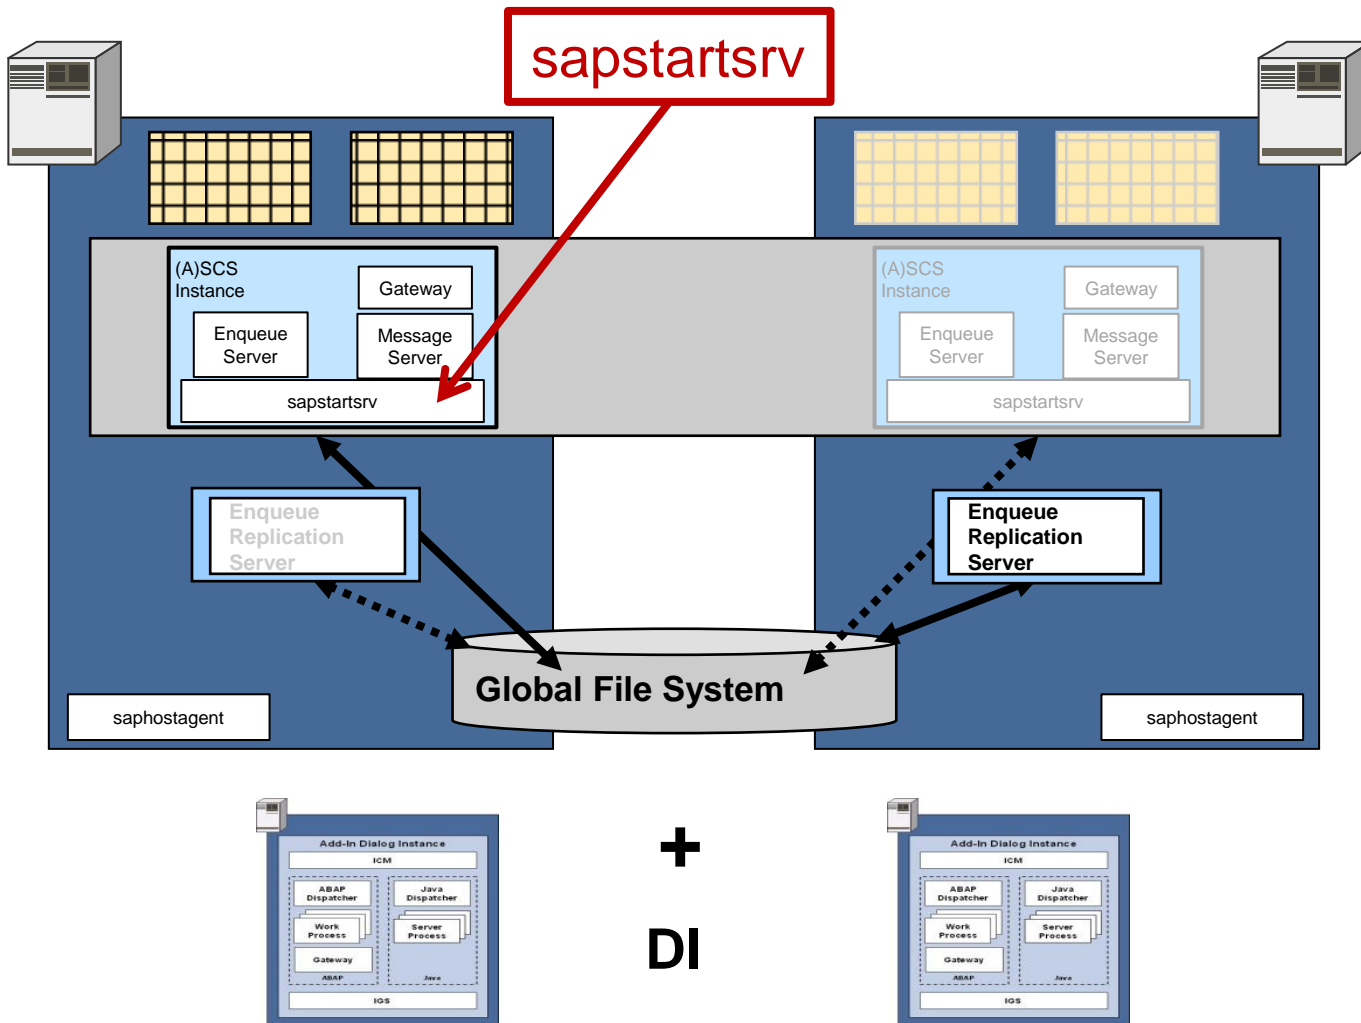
sapstartsrv

(A)SCS Instance

Gateway

Enqueue Server

Message Server

sapstartsrv

(A)SCS Instance

Gateway

Enqueue Server

Message Server

sapstartsrv

Enqueue Replication Server

Enqueue Replication Server

Global File System

saphostagent

saphostagent

Add-In Dialog Instance

ICM

ABAP Dispatcher

Work Process

Gateway

ABAP

Java Dispatcher

Server Process

Java

IGS

+

DI

Add-In Dialog Instance

ICM

ABAP Dispatcher

Work Process

Gateway

ABAP

Java Dispatcher

Server Process

Java

IGS